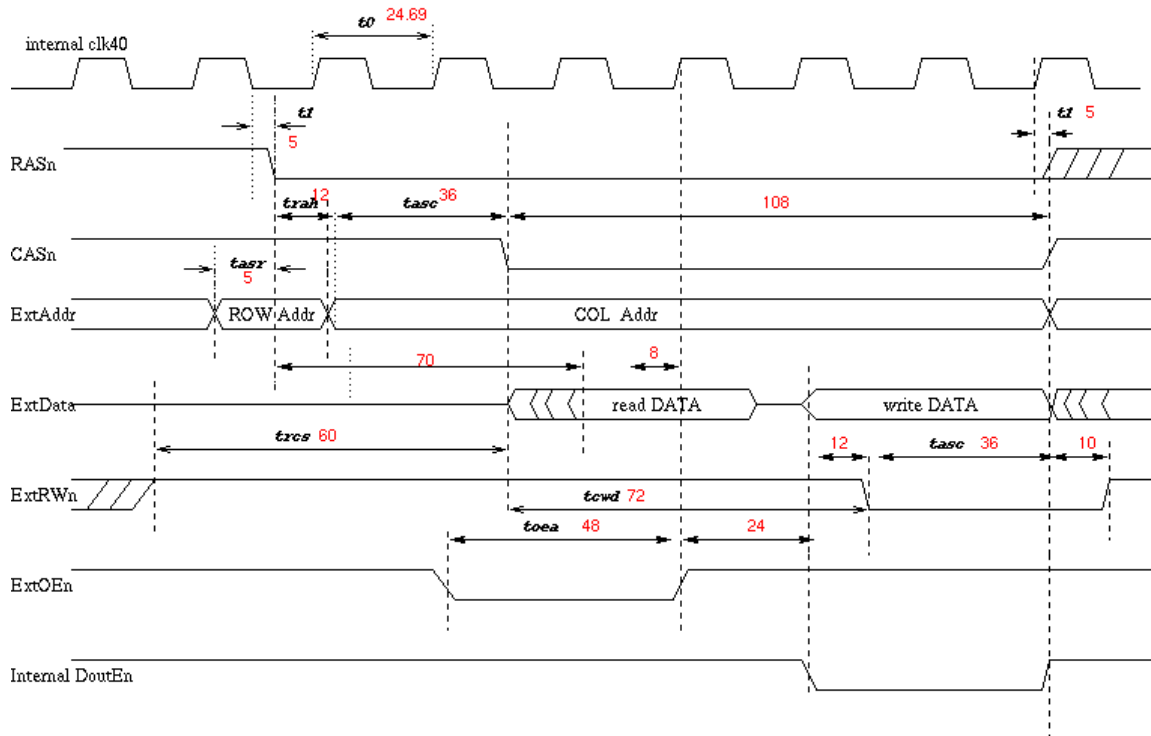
internal clk40

t0 24.69

t1
5

t1 5

RASn

trah 12

tasc 36

108

CASn

tasr
5

ExtAddr

ROW Addr

COL Addr

70

8

ExtData

read DATA

write DATA

trcs 60

12

tasc 36

10

ExtRWn

tcwd 72

toea 48

24

ExtOEn

Internal DoutEn